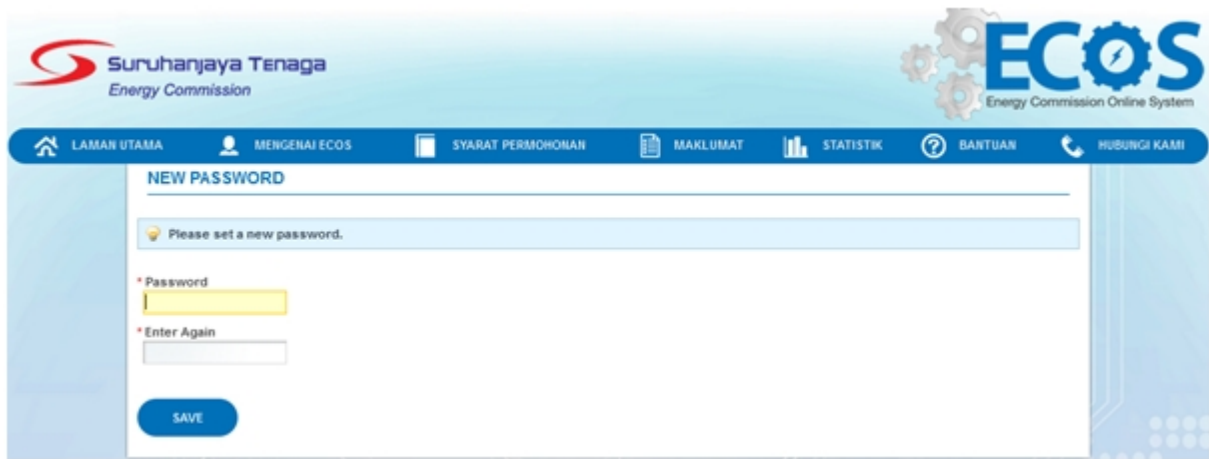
Suruhanjaya Tenaga
Energy Commission

ECOS
Energy Commission Online System

LAMAN UTAMA
MENGENAI ECOS
SYARAT PERMOHONAN
MAKLUMAT
STATISTIK
BANTUAN
HUBUNGI KAMI

NEW PASSWORD

Please set a new password.

* Password

* Enter Again

SAVE